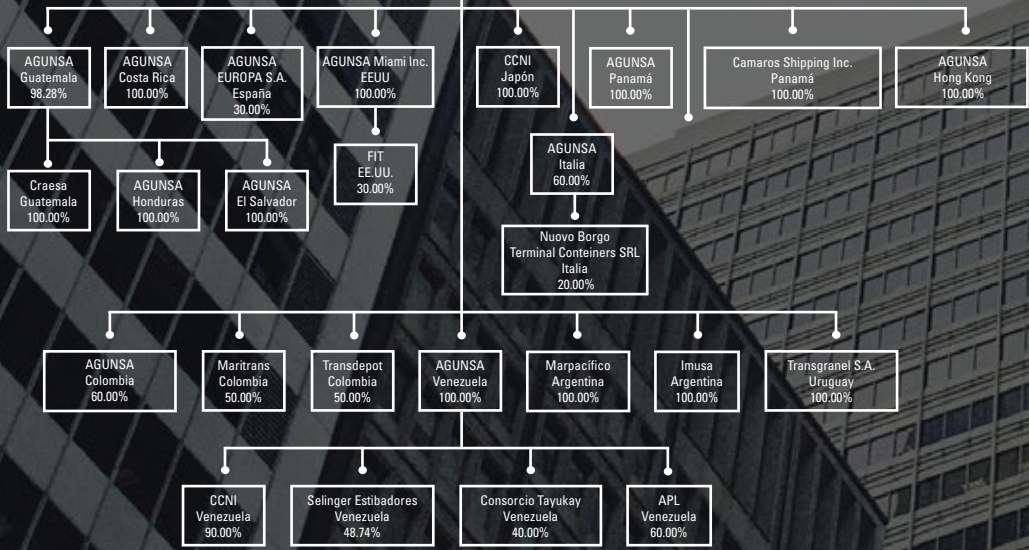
AGUNSA
Guatemala
98.28%

AGUNSA
Costa Rica
100.00%

AGUNSA
EUROPA S.A.
España
30.00%

AGUNSA Miami Inc.
EEUU
100.00%

CCNI
Japón
100.00%

AGUNSA
Panamá
100.00%

Camaros Shipping Inc.
Panamá
100.00%

AGUNSA
Hong Kong
100.00%

Craesa
Guatemala
100.00%

AGUNSA
Honduras
100.00%

AGUNSA
El Salvador
100.00%

FIT
EE.UU.
30.00%

AGUNSA
Italia
60.00%

Nuovo Borgo
Terminal Conteiners SRL
Italia
20.00%

AGUNSA
Colombia
60.00%

Maritrans
Colombia
50.00%

Transdepot
Colombia
50.00%

AGUNSA
Venezuela
100.00%

Marpacífico
Argentina
100.00%

Imusa
Argentina
100.00%

Transgranel S.A.
Uruguay
100.00%

CCNI
Venezuela
90.00%

Selinger Estibadores
Venezuela
48.74%

Consorcio Tayukay
Venezuela
40.00%

APL
Venezuela
60.00%